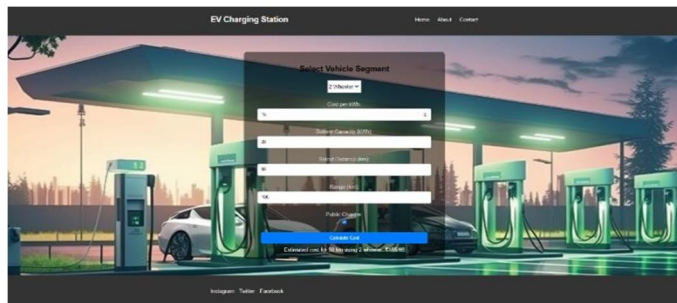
EV Charging Station

Home About Contact

Select Vehicle Segment

2 Wheeler

Cost per kWh

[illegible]

Battery Capacity (kWh)

20

Rated Distance (km)

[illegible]

Range (km)

100

Public Charger

Calculate Cost

Estimated cost for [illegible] using 2 wheeler: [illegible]

Instagram Twitter Facebook